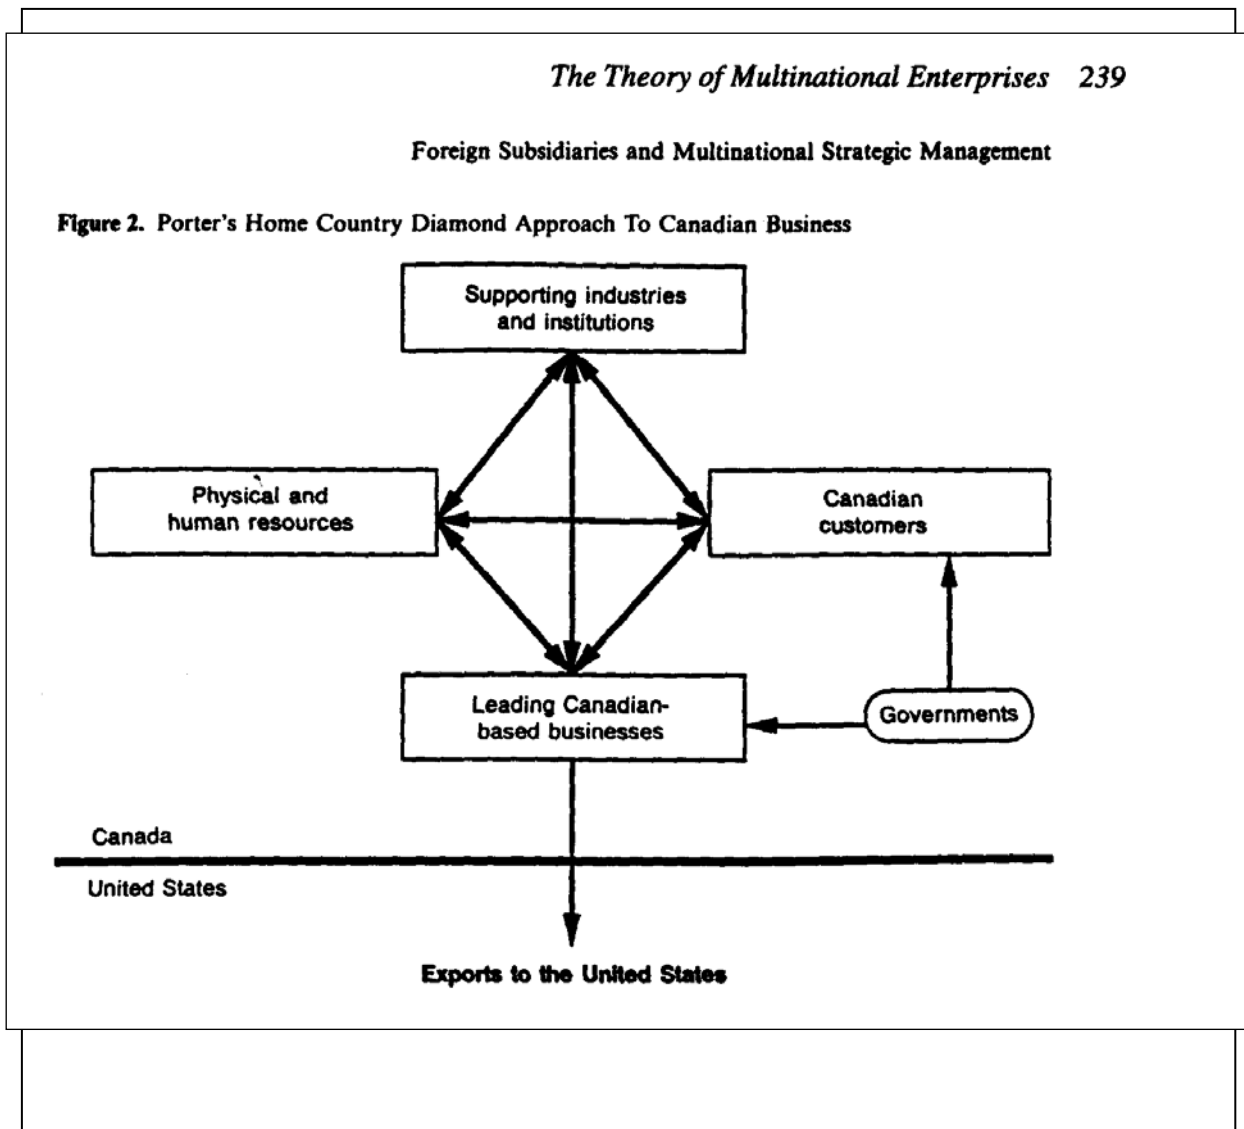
The Theory of Multinational Enterprises 239

Foreign Subsidiaries and Multinational Strategic Management

Figure 2. Porter's Home Country Diamond Approach To Canadian Business

Supporting industries and institutions

Physical and human resources

Canadian customers

Leading Canadian-based businesses

Governments

Canada

United States

Exports to the United States